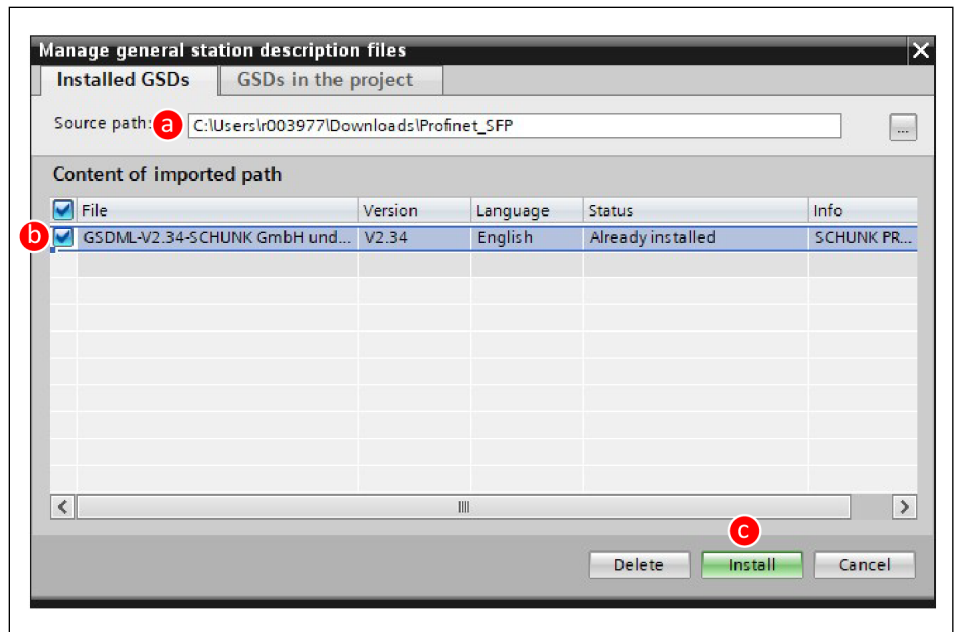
Manage general station description files

Installed GSDs GSDs in the project

Source path: a C:\Users\r003977\Downloads\Profinet_SFP ...

Content of imported path

| File | Version | Language | Status | Info |
|---|---|---|---|---|
| GSDML-V2.34-SCHUNK GmbH und... | V2.34 | English | Already installed | SCHUNK PR... |

b

c

Delete Install Cancel